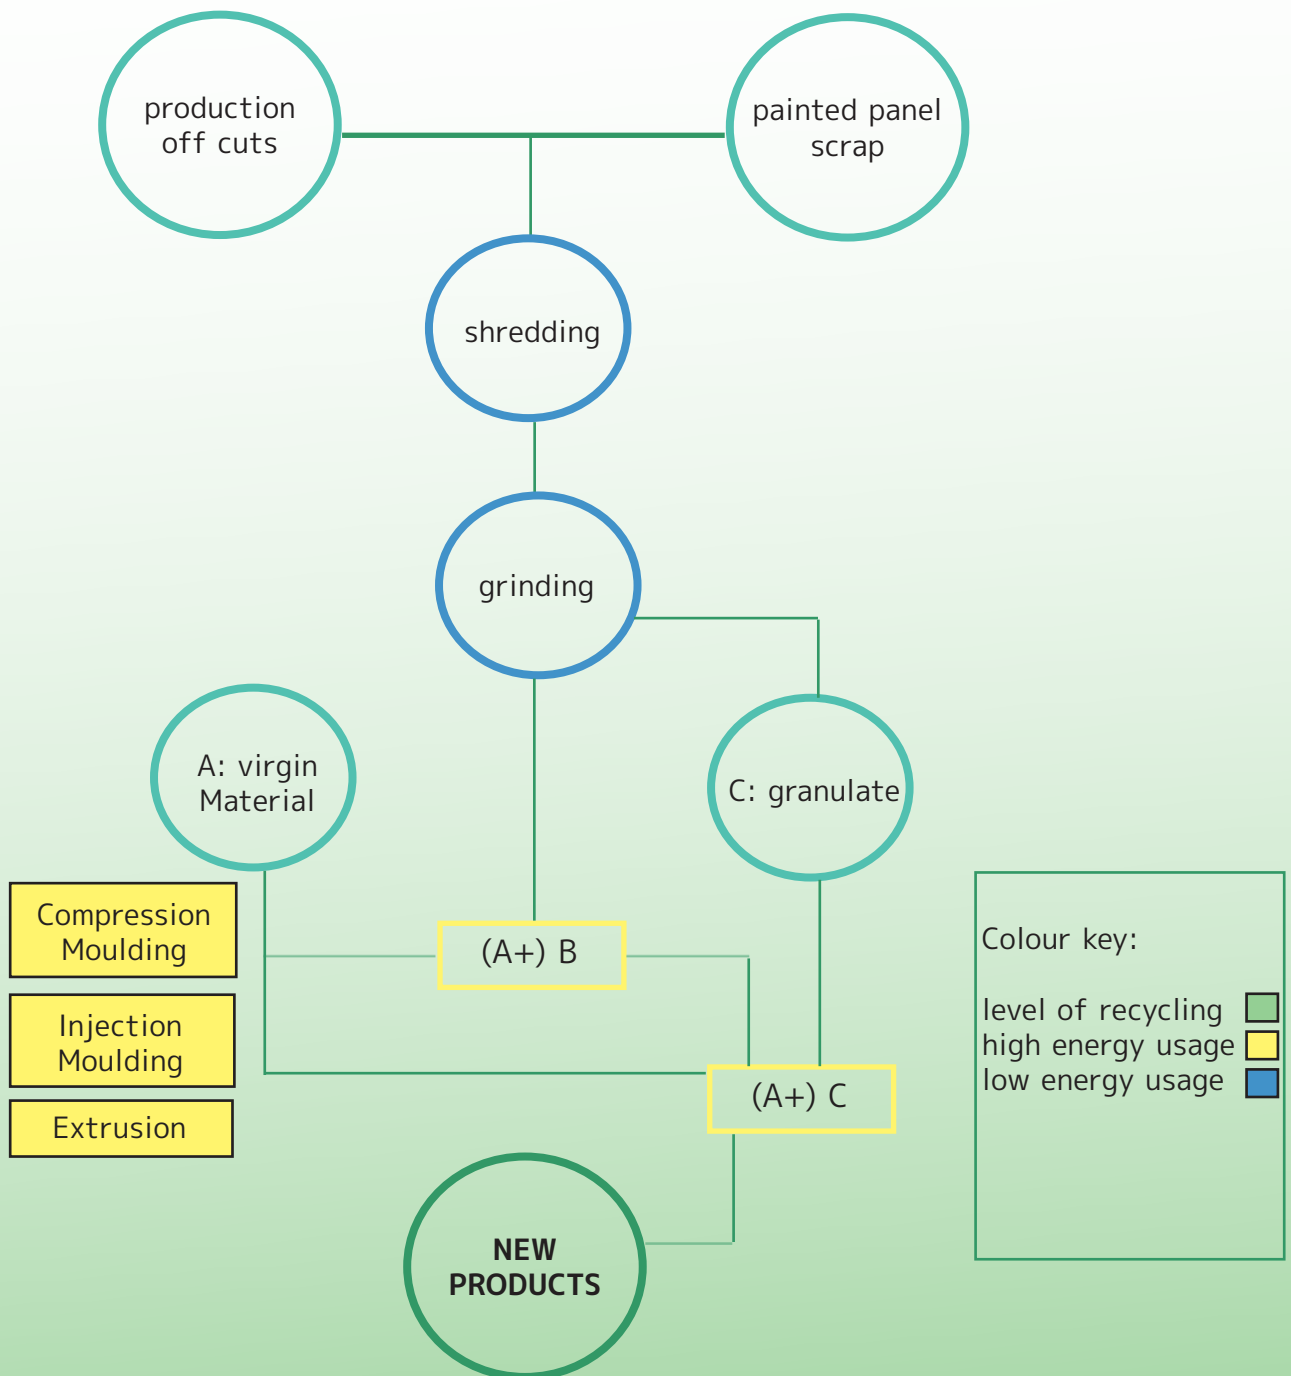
production off cuts

painted panel scrap

shredding

grinding

A: virgin Material

C: granulate

Compression Moulding

Injection Moulding

Extrusion

(A+) B

(A+) C

NEW PRODUCTS

Colour key:

level of recycling
high energy usage
low energy usage